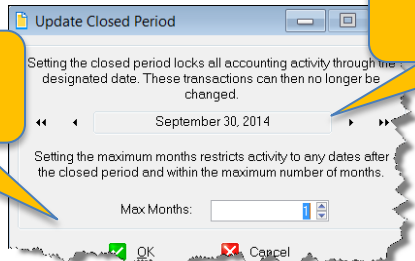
Update Closed Period

Setting the closed period locks all accounting activity through the designated date. These transactions can then no longer be changed.

September 30, 2014

Setting the maximum months restricts activity to any dates after the closed period and within the maximum number of months.

Max Months: 1

OK Cancel